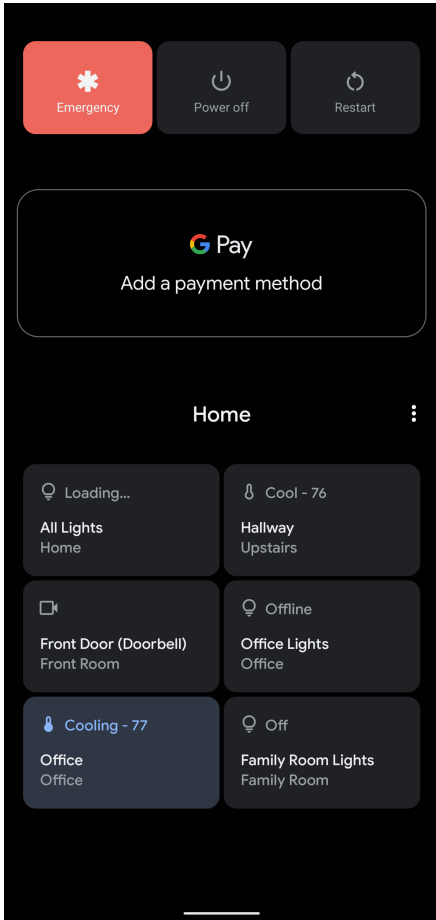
Emergency

Power off

Restart

G Pay

Add a payment method

Home

Loading...
All Lights
Home

Cool - 76
Hallway
Upstairs

Front Door (Doorbell)
Front Room

Offline
Office Lights
Office

Cooling - 77
Office
Office

Off
Family Room Lights
Family Room